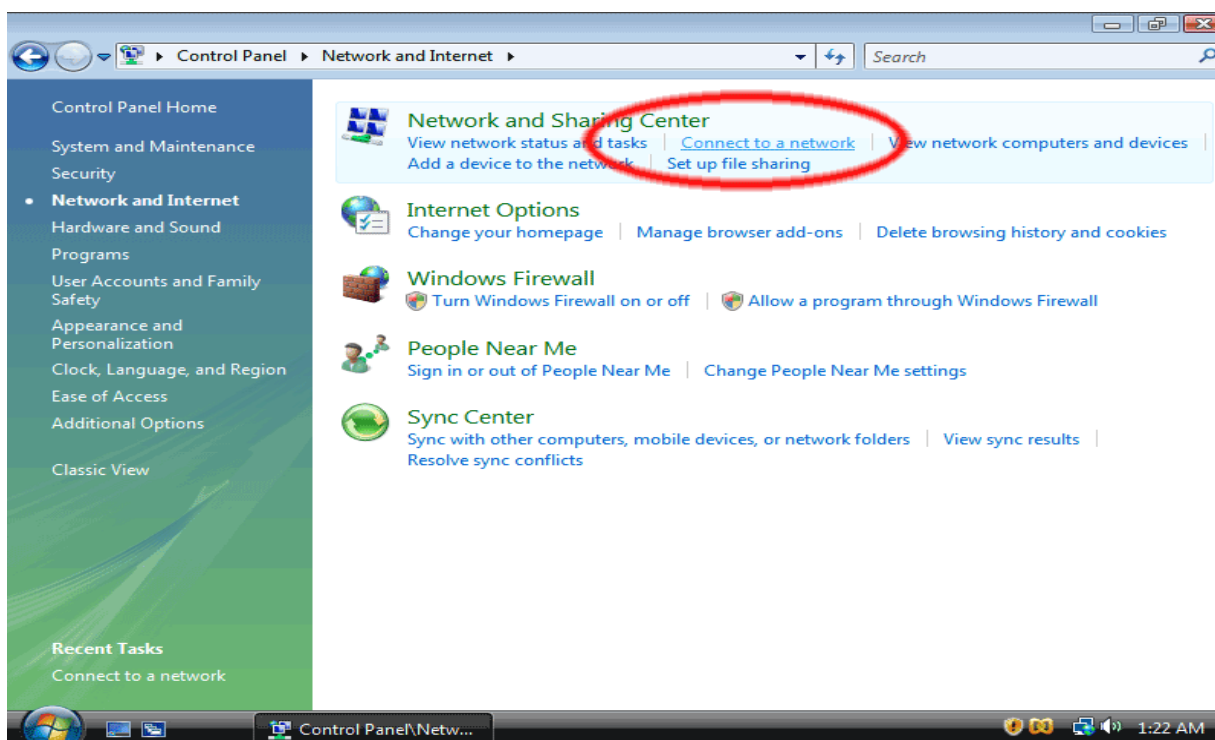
Control Panel ▸ Network and Internet ▸

Search

Control Panel Home

System and Maintenance

Security

Network and Internet

Hardware and Sound

Programs

User Accounts and Family Safety

Appearance and Personalization

Clock, Language, and Region

Ease of Access

Additional Options

Classic View

Recent Tasks

Connect to a network

Network and Sharing Center

View network status and tasks | Connect to a network | View network computers and devices | Add a device to the network | Set up file sharing

Internet Options

Change your homepage | Manage browser add-ons | Delete browsing history and cookies

Windows Firewall

Turn Windows Firewall on or off | Allow a program through Windows Firewall

People Near Me

Sign in or out of People Near Me | Change People Near Me settings

Sync Center

Sync with other computers, mobile devices, or network folders | View sync results | Resolve sync conflicts

Control Panel\Netw...

1:22 AM